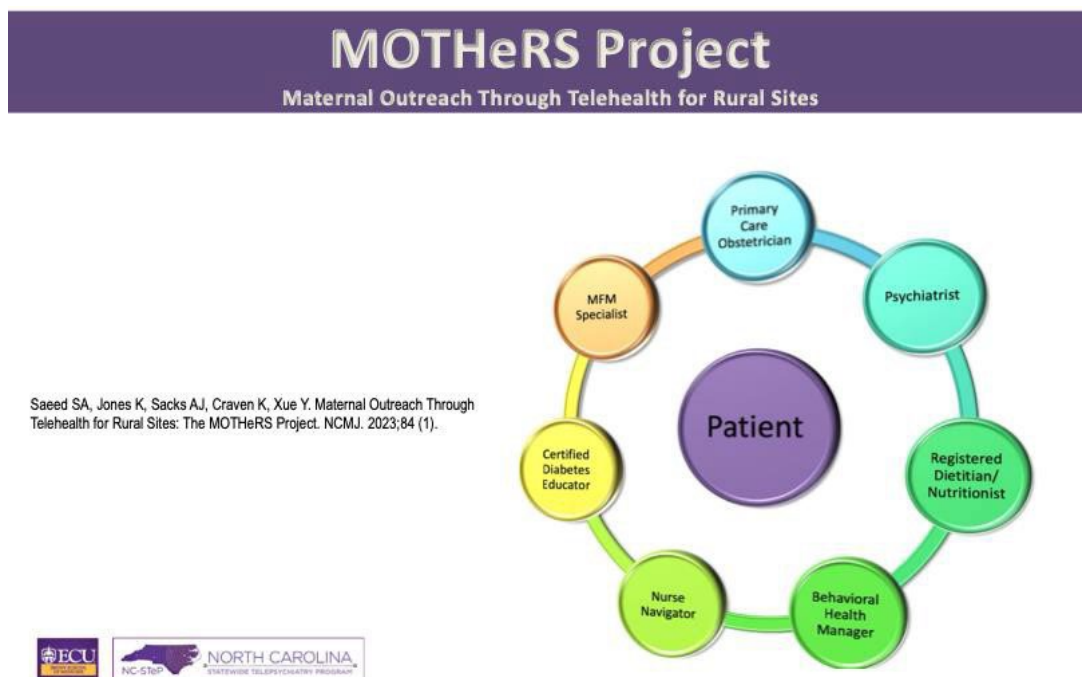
MOTHeRS Project

Maternal Outreach Through Telehealth for Rural Sites

Saeed SA, Jones K, Sacks AJ, Craven K, Xue Y. Maternal Outreach Through Telehealth for Rural Sites: The MOTHeRS Project. NCMJ. 2023;84 (1).

Primary Care Obstetrician

Psychiatrist

MFM Specialist

Patient

Registered Dietitian/ Nutritionist

Certified Diabetes Educator

Nurse Navigator

Behavioral Health Manager

ECU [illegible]

NC-STeP NORTH CAROLINA STATEWIDE TELEPSYCHIATRY PROGRAM